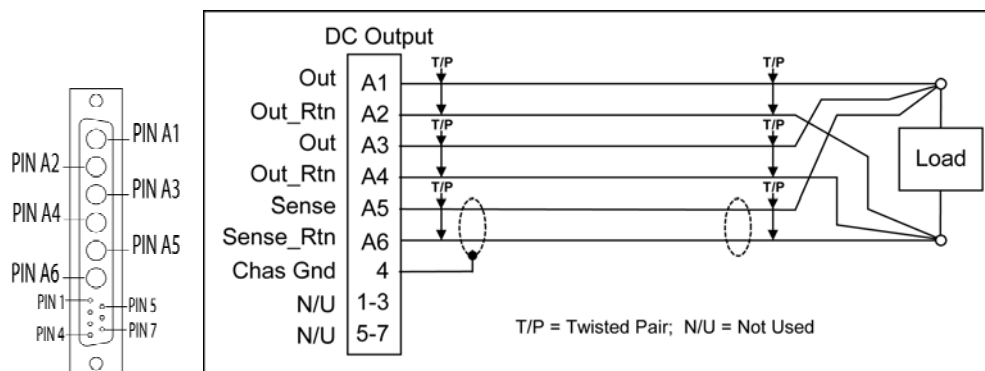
PIN A1
PIN A2
PIN A3
PIN A4
PIN A5
PIN A6
PIN 1
PIN 5
PIN 4
PIN 7

DC Output

| | |
|---|---|
| Out | A1 |
| Out_Rtn | A2 |
| Out | A3 |
| Out_Rtn | A4 |
| Sense | A5 |
| Sense_Rtn | A6 |
| Chas Gnd | 4 |
| N/U | 1-3 |
| N/U | 5-7 |

T/P
T/P
T/P
T/P
T/P
T/P

Load

T/P = Twisted Pair; N/U = Not Used